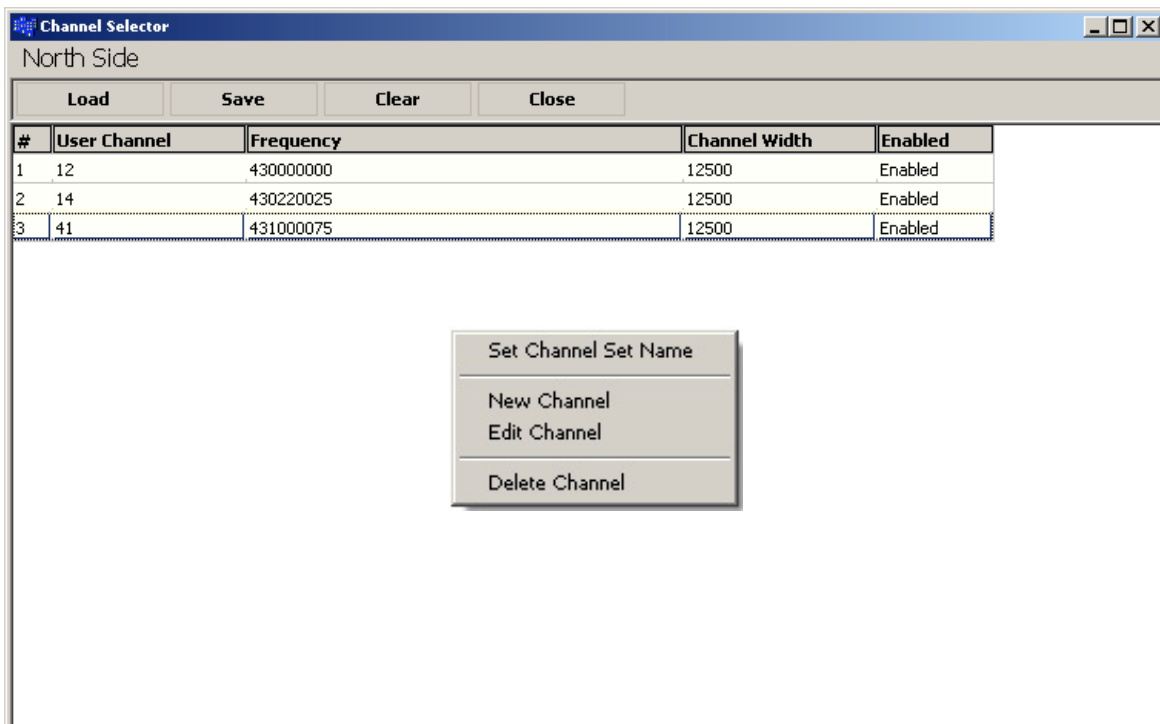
Channel Selector

North Side

Load Save Clear Close

| # | User Channel | Frequency | Channel Width | Enabled |
|---|---|---|---|---|
| 1 | 12 | 430000000 | 12500 | Enabled |
| 2 | 14 | 430220025 | 12500 | Enabled |
| 3 | 41 | 431000075 | 12500 | Enabled |

Set Channel Set Name

New Channel
Edit Channel

Delete Channel